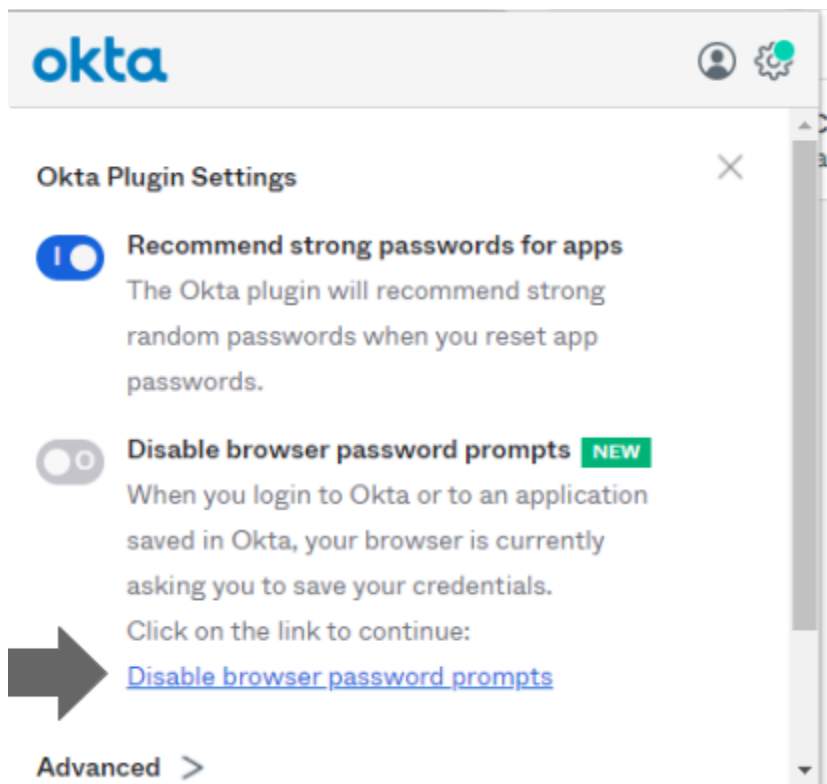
okta

Okta Plugin Settings

Recommend strong passwords for apps
The Okta plugin will recommend strong random passwords when you reset app passwords.

Disable browser password prompts NEW
When you login to Okta or to an application saved in Okta, your browser is currently asking you to save your credentials.
Click on the link to continue:
Disable browser password prompts

Advanced >